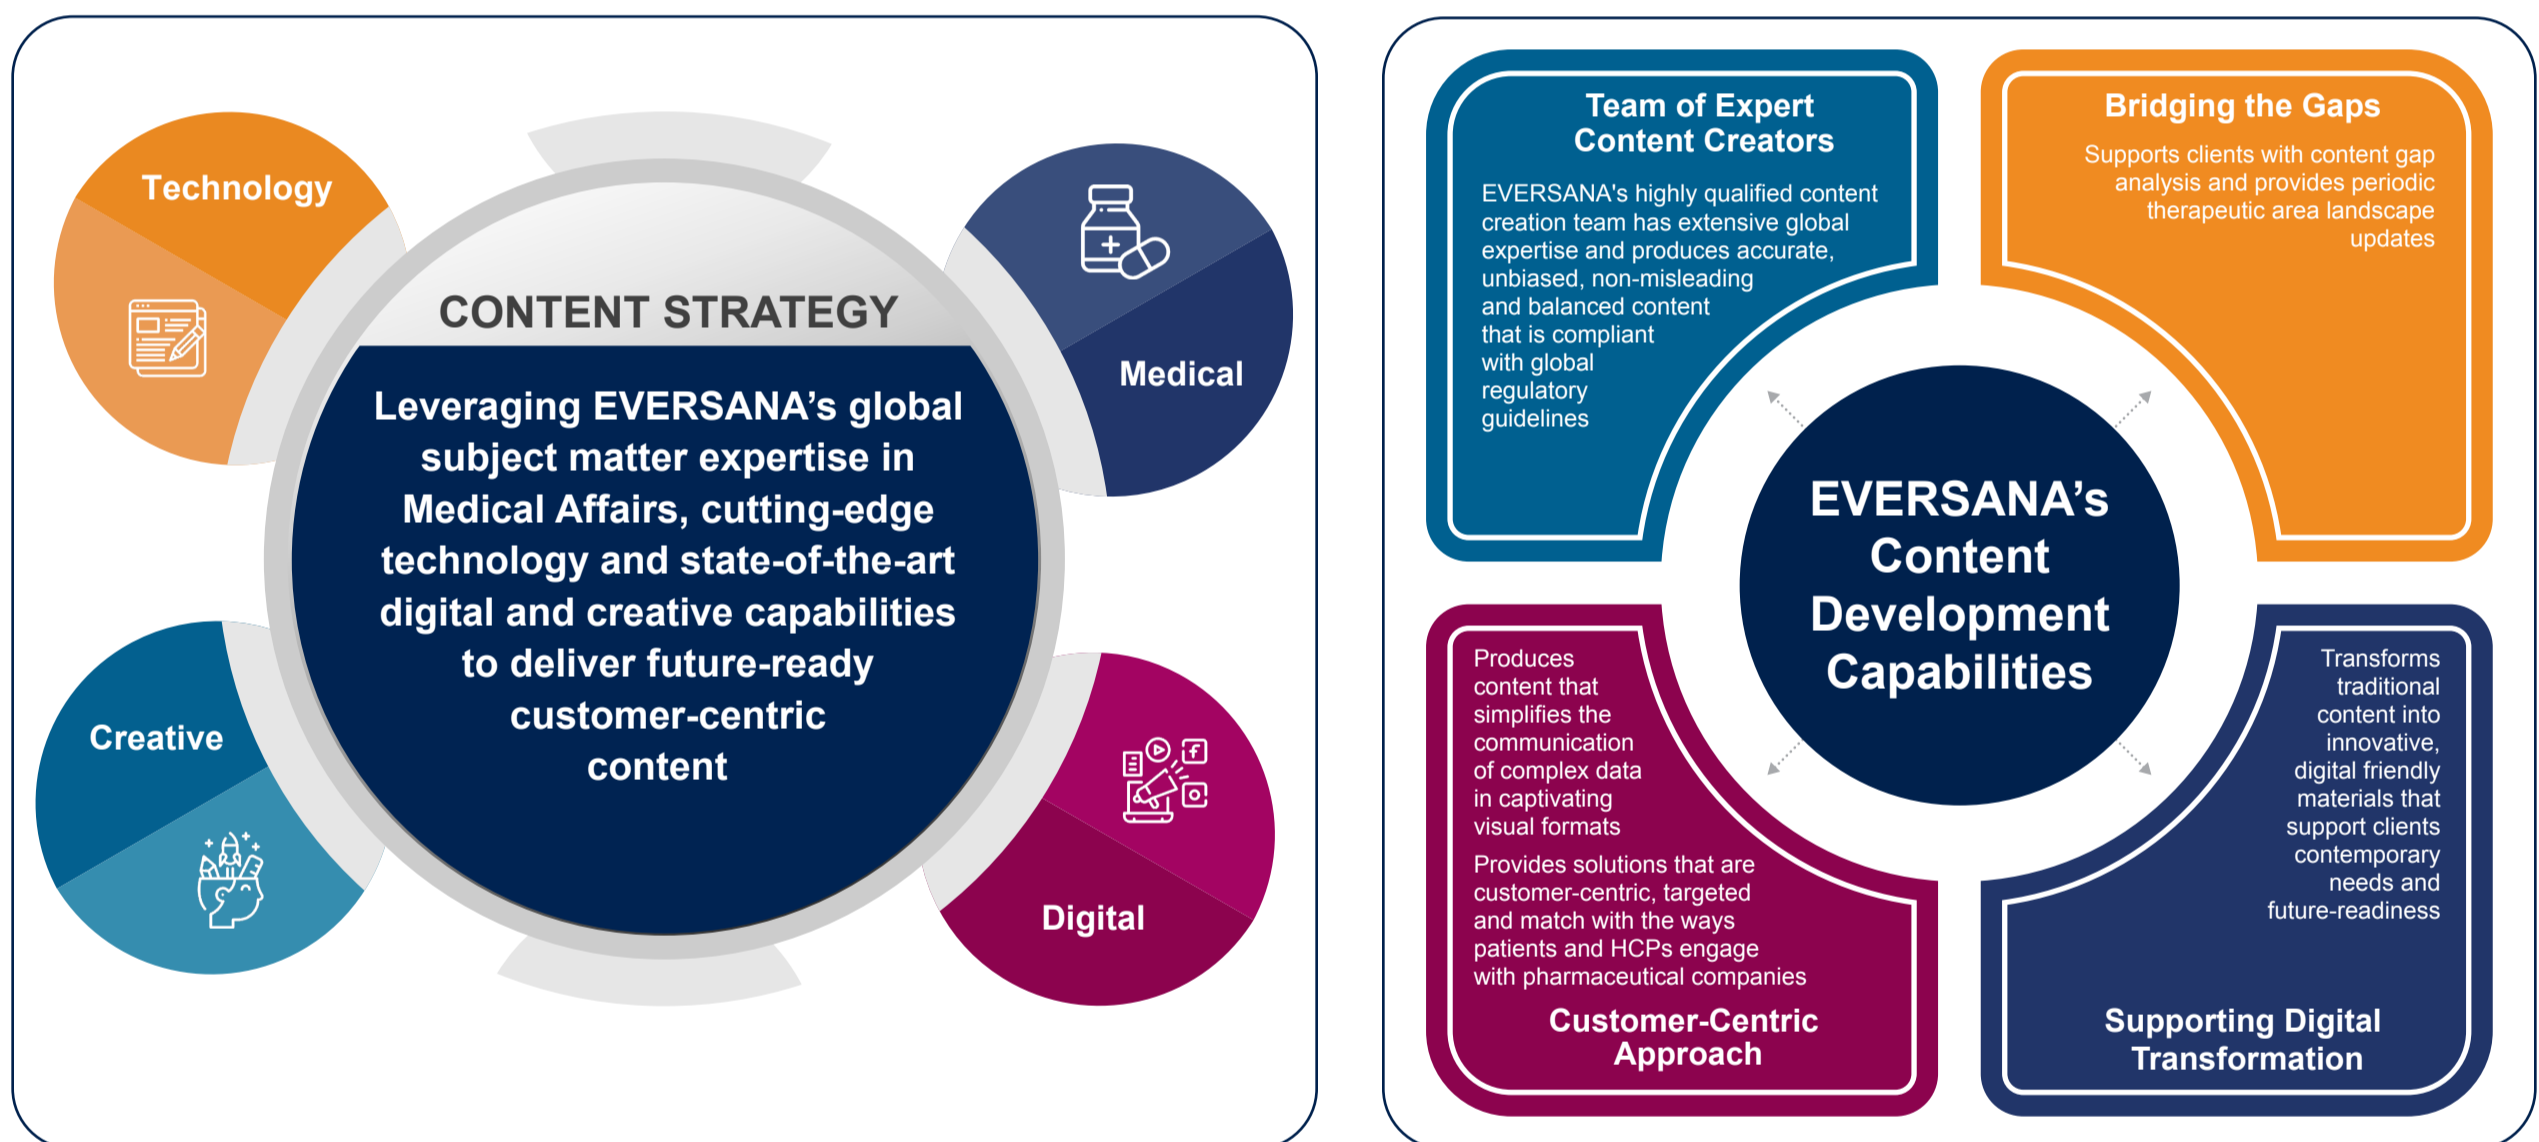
Technology

CONTENT STRATEGY

Leveraging EVERSANA's global subject matter expertise in Medical Affairs, cutting-edge technology and state-of-the-art digital and creative capabilities to deliver future-ready customer-centric content

Medical

Creative

Digital

Team of Expert Content Creators

EVERSANA's highly qualified content creation team has extensive global expertise and produces accurate, unbiased, non-misleading and balanced content that is compliant with global regulatory guidelines

Bridging the Gaps

Supports clients with content gap analysis and provides periodic therapeutic area landscape updates

EVERSANA's Content Development Capabilities

Produces content that simplifies the communication of complex data in captivating visual formats

Provides solutions that are customer-centric, targeted and match with the ways patients and HCPs engage with pharmaceutical companies

Customer-Centric Approach

Transforms traditional content into innovative, digital friendly materials that support clients contemporary needs and future-readiness

Supporting Digital Transformation